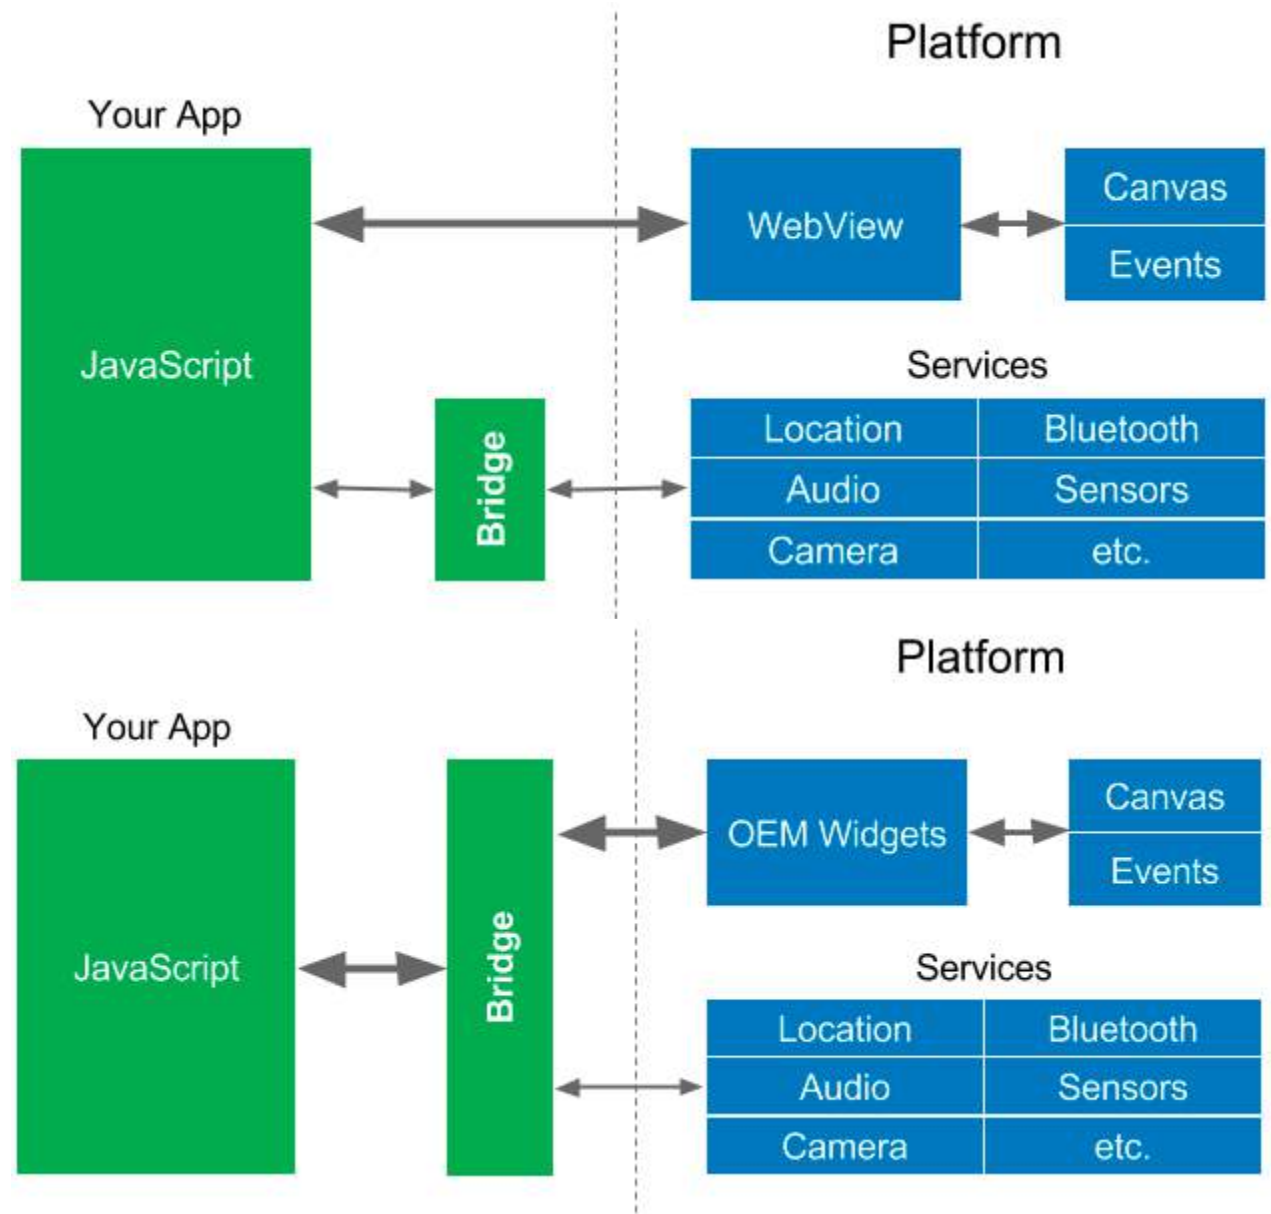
Platform

Your App

JavaScript

WebView

Canvas

Events

Services

Bridge

| Location | Bluetooth |
|---|---|
| Audio | Sensors |
| Camera | etc. |

Platform

Your App

JavaScript

Bridge

OEM Widgets

Canvas

Events

Services

| Location | Bluetooth |
|---|---|
| Audio | Sensors |
| Camera | etc. |